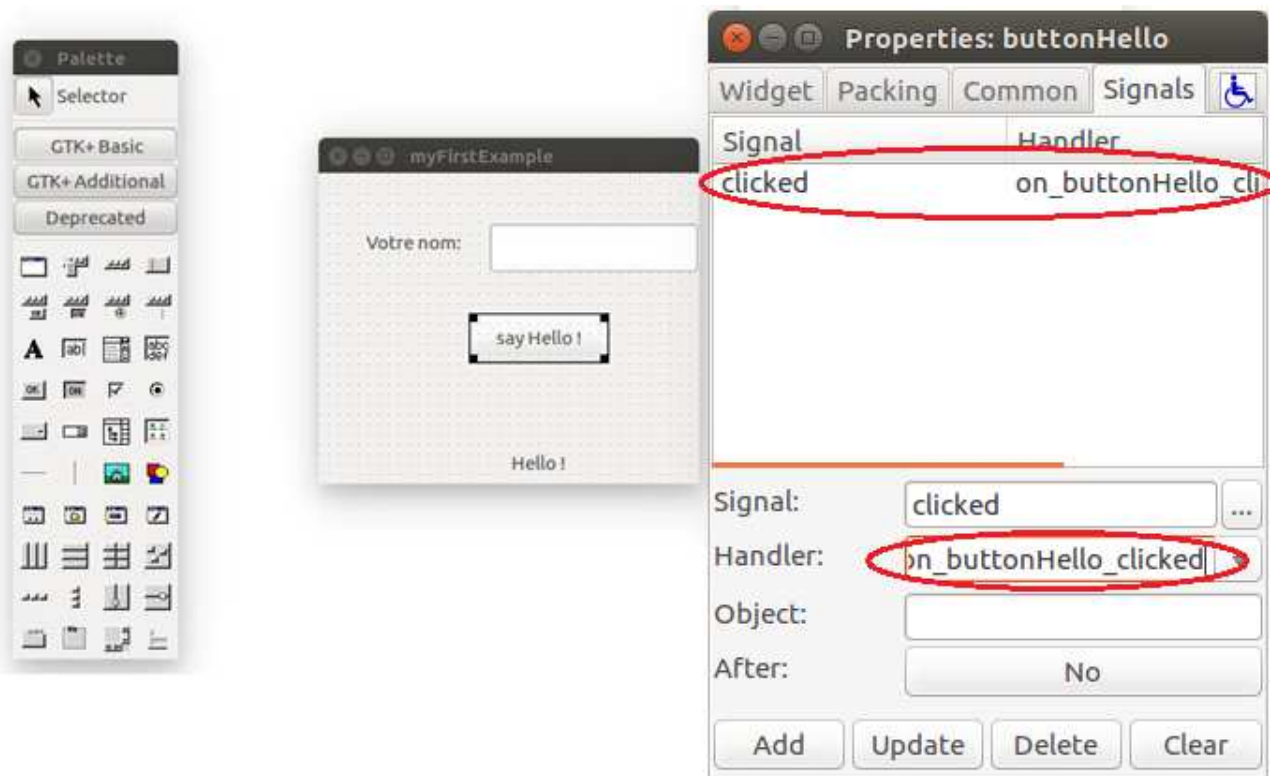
Palette
Selector
GTK+ Basic
GTK+ Additional
Deprecated

myFirstExample
Votre nom:
say Hello !
Hello !

Properties: buttonHello
Widget
Packing
Common
Signals

| Signal | Handler |
|---|---|
| clicked | on_buttonHello_cli |

Signal: clicked ...
Handler: on_buttonHello_clicked
Object:
After: No

Add
Update
Delete
Clear